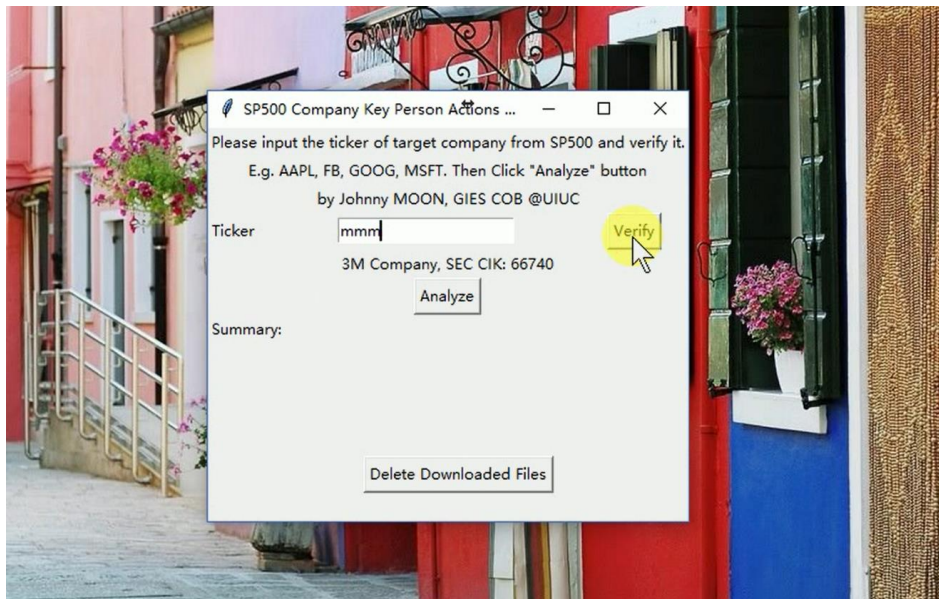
SP500 Company Key Person Actions ...

Please input the ticker of target company from SP500 and verify it.

E.g. AAPL, FB, GOOG, MSFT. Then Click "Analyze" button

by Johnny MOON, GIES COB @UIUC

Ticker mmm Verify

3M Company, SEC CIK: 66740

Analyze

Summary:

Delete Downloaded Files